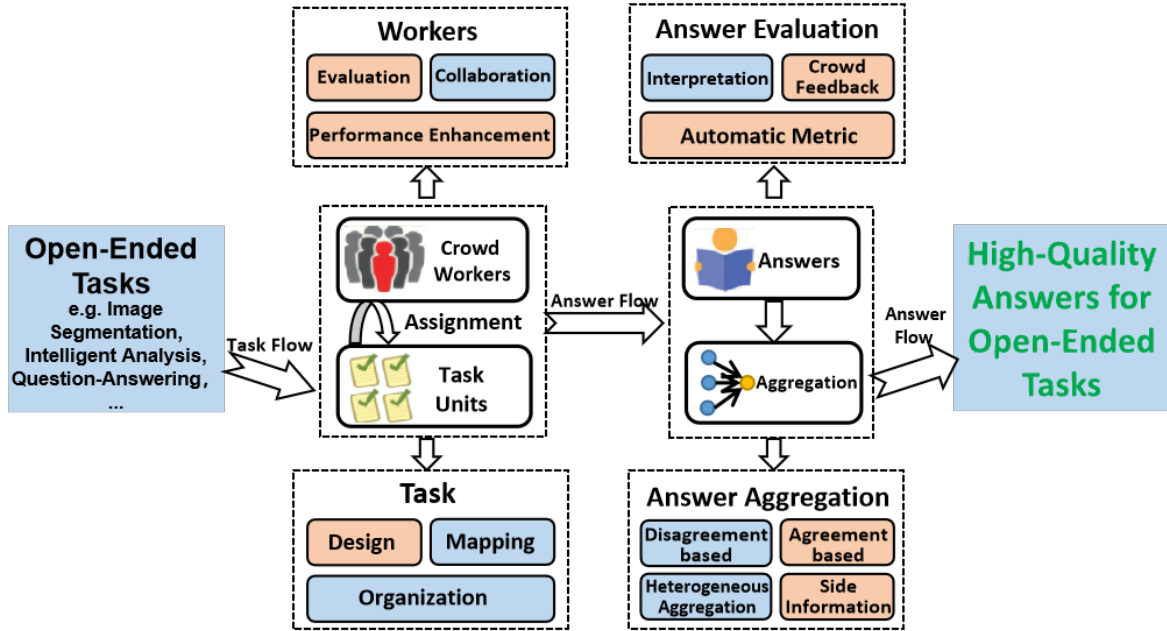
Workers

Evaluation

Collaboration

Performance Enhancement

Answer Evaluation

Interpretation

Crowd Feedback

Automatic Metric

Open-Ended Tasks

e.g. Image Segmentation, Intelligent Analysis, Question-Answering, ...

Task Flow

Crowd Workers

Assignment

Task Units

Answer Flow

Answers

Aggregation

Answer Flow

High-Quality Answers for Open-Ended Tasks

Task

Design

Mapping

Organization

Answer Aggregation

Disagreement based

Agreement based

Heterogeneous Aggregation

Side Information